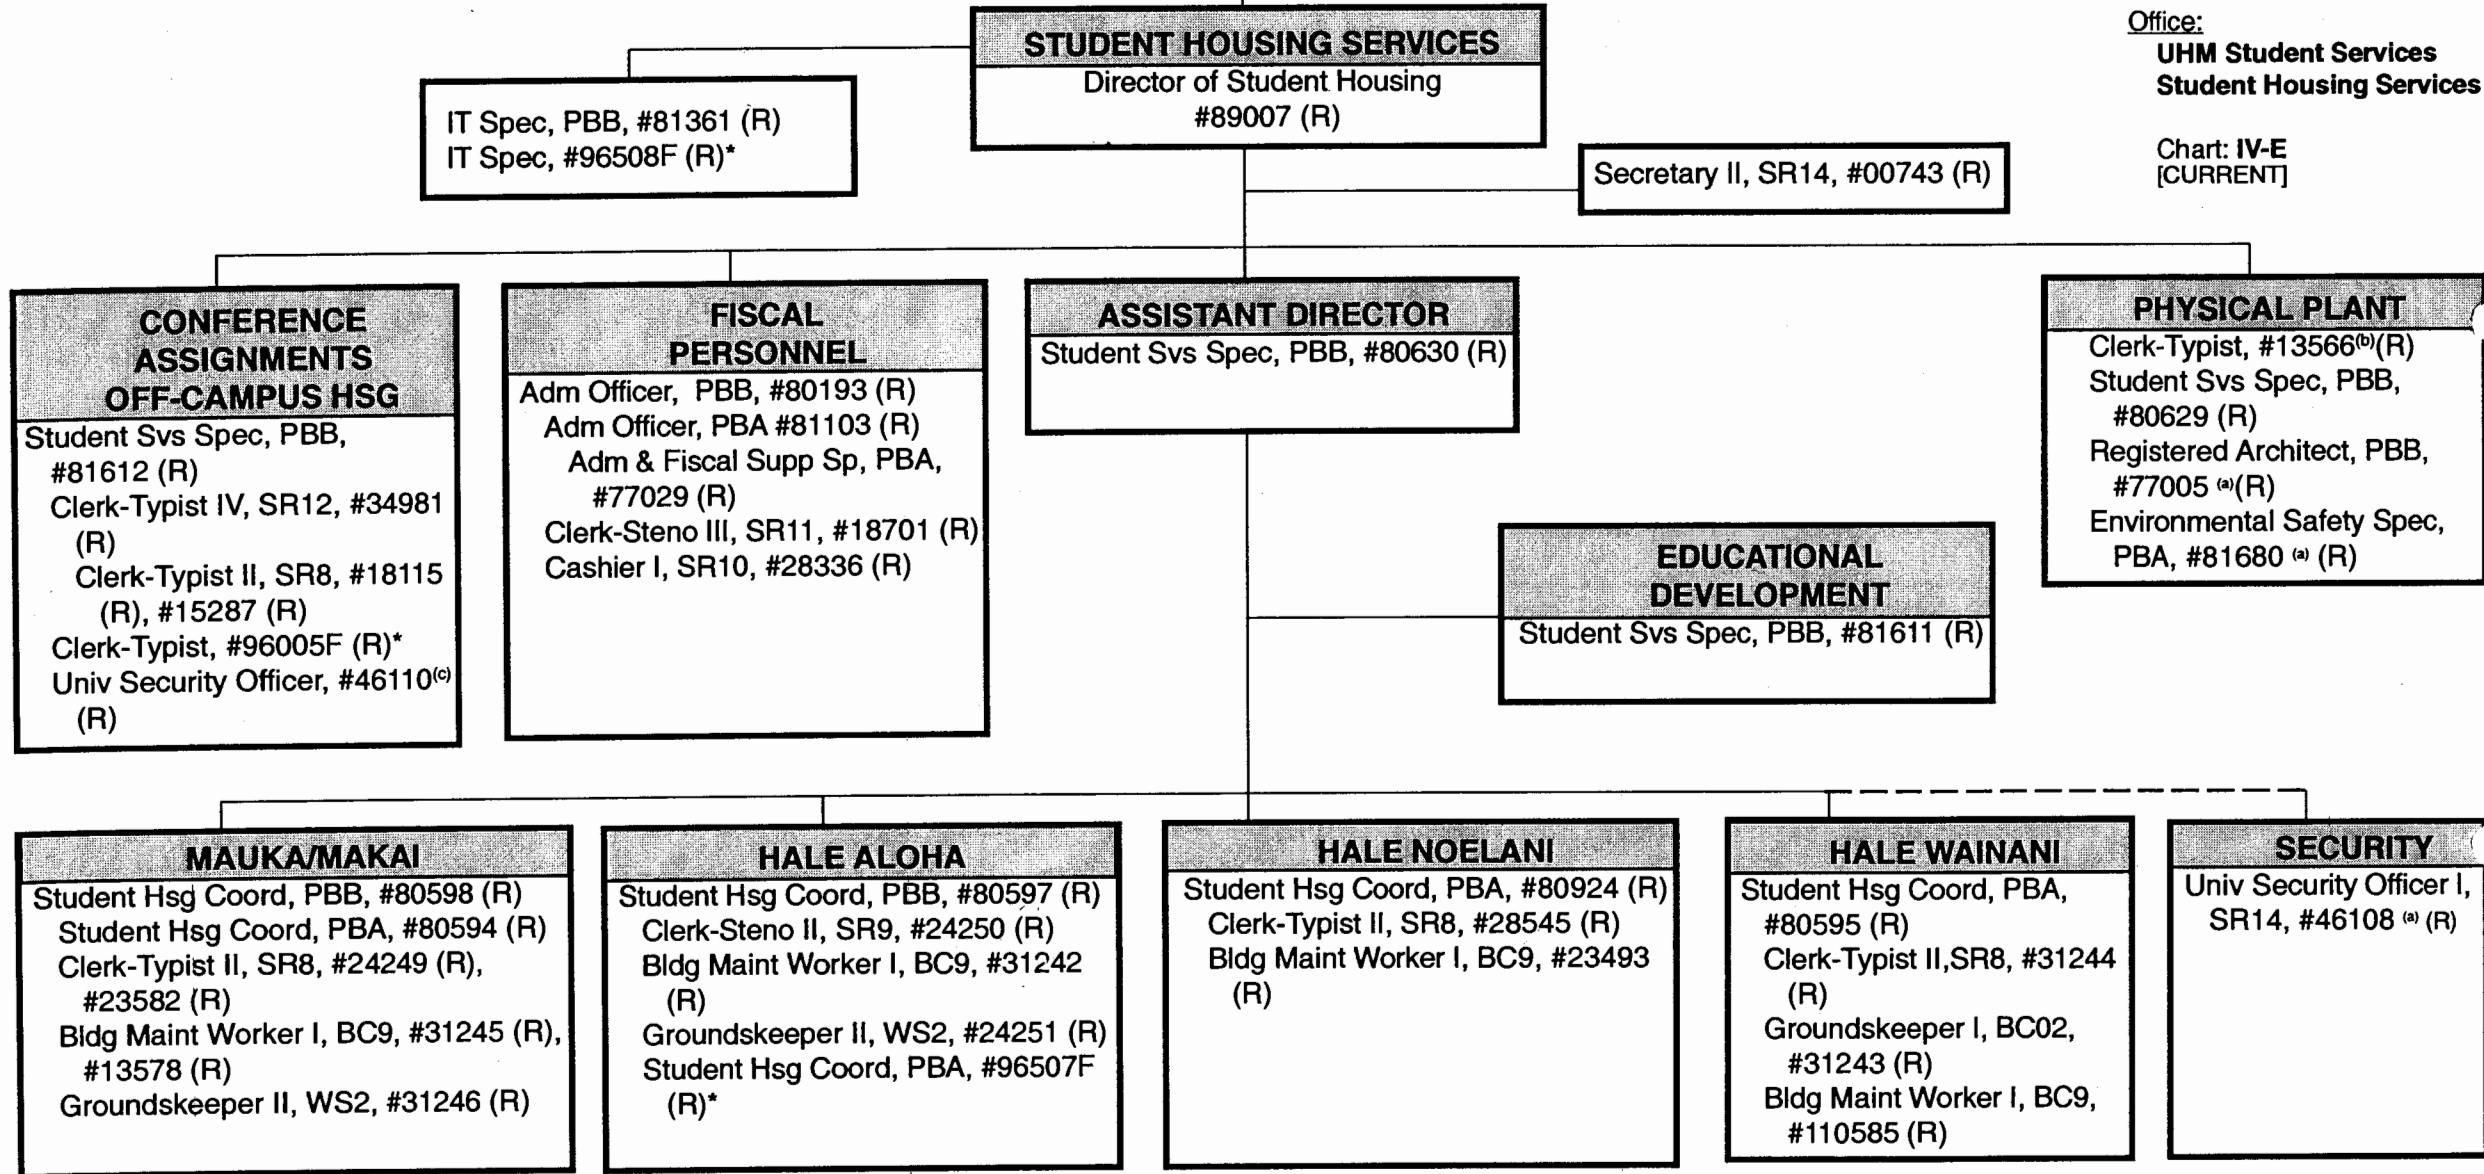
Office:
UHM Student Services
Student Housing Services

Chart: IV-E
[CURRENT]

STUDENT HOUSING SERVICES
Director of Student Housing
#89007 (R)

IT Spec, PBB, #81361 (R)
IT Spec, #96508F (R)*

Secretary II, SR14, #00743 (R)

CONFERENCE ASSIGNMENTS OFF-CAMPUS HSG
Student Svs Spec, PBB, #81612 (R)
Clerk-Typist IV, SR12, #34981 (R)
Clerk-Typist II, SR8, #18115 (R), #15287 (R)
Clerk-Typist, #96005F (R)*
Univ Security Officer, #46110$^{(c)}$ (R)

FISCAL PERSONNEL
Adm Officer, PBB, #80193 (R)
Adm Officer, PBA #81103 (R)
Adm & Fiscal Supp Sp, PBA, #77029 (R)
Clerk-Steno III, SR11, #18701 (R)
Cashier I, SR10, #28336 (R)

ASSISTANT DIRECTOR
Student Svs Spec, PBB, #80630 (R)

PHYSICAL PLANT
Clerk-Typist, #13566$^{(b)}$(R)
Student Svs Spec, PBB, #80629 (R)
Registered Architect, PBB, #77005 $^{(a)}$(R)
Environmental Safety Spec, PBA, #81680 $^{(a)}$ (R)

EDUCATIONAL DEVELOPMENT
Student Svs Spec, PBB, #81611 (R)

MAUKA/MAKAI
Student Hsg Coord, PBB, #80598 (R)
Student Hsg Coord, PBA, #80594 (R)
Clerk-Typist II, SR8, #24249 (R), #23582 (R)
Bldg Maint Worker I, BC9, #31245 (R), #13578 (R)
Groundskeeper II, WS2, #31246 (R)

HALE ALOHA
Student Hsg Coord, PBB, #80597 (R)
Clerk-Steno II, SR9, #24250 (R)
Bldg Maint Worker I, BC9, #31242 (R)
Groundskeeper II, WS2, #24251 (R)
Student Hsg Coord, PBA, #96507F (R)*

HALE NOELANI
Student Hsg Coord, PBA, #80924 (R)
Clerk-Typist II, SR8, #28545 (R)
Bldg Maint Worker I, BC9, #23493 (R)

HALE WAINANI
Student Hsg Coord, PBA, #80595 (R)
Clerk-Typist II,SR8, #31244 (R)
Groundskeeper I, BC02, #31243 (R)
Bldg Maint Worker I, BC9, #110585 (R)

SECURITY
Univ Security Officer I, SR14, #46108 $^{(a)}$ (R)